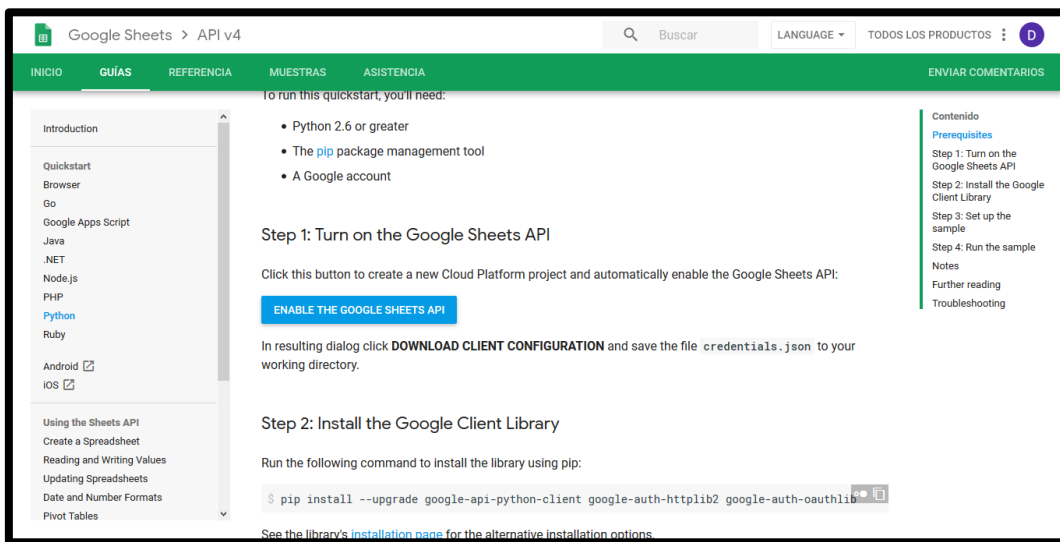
Google Sheets > API v4

Buscar

LANGUAGE

TODOS LOS PRODUCTOS

D

INICIO GUÍAS REFERENCIA MUESTRAS ASISTENCIA

ENVIAR COMENTARIOS

Introduction

Quickstart
Browser
Go
Google Apps Script
Java
.NET
Node.js
PHP
Python
Ruby

Android
iOS

Using the Sheets API
Create a Spreadsheet
Reading and Writing Values
Updating Spreadsheets
Date and Number Formats
Pivot Tables

To run this quickstart, you'll need:

- Python 2.6 or greater
- The pip package management tool
- A Google account

Step 1: Turn on the Google Sheets API

Click this button to create a new Cloud Platform project and automatically enable the Google Sheets API:

ENABLE THE GOOGLE SHEETS API

In resulting dialog click **DOWNLOAD CLIENT CONFIGURATION** and save the file `credentials.json` to your working directory.

Step 2: Install the Google Client Library

Run the following command to install the library using pip:

$ pip install --upgrade google-api-python-client google-auth-httplib2 google-auth-oauthlib

See the library's installation page for the alternative installation options.

Contenido
Prerequisites
Step 1: Turn on the Google Sheets API
Step 2: Install the Google Client Library
Step 3: Set up the sample
Step 4: Run the sample
Notes
Further reading
Troubleshooting